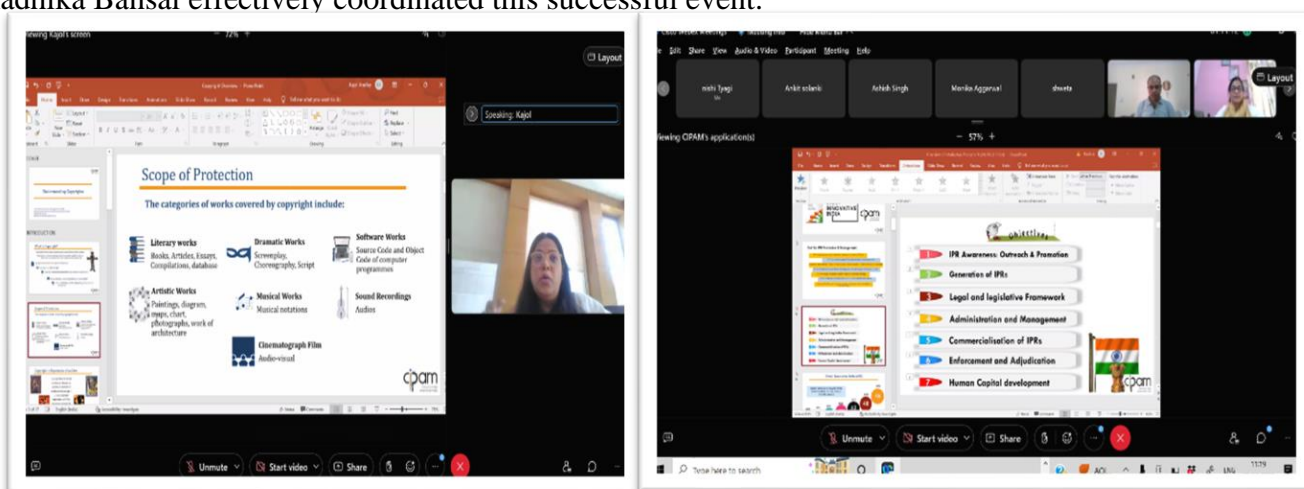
adhika Bansal effectively coordinated this successful event.

Viewing Kajol's screen — 72% +

Layout

Speaking: Kajol

Scope of Protection

The categories of works covered by copyright include:

Literary works
Books, Articles, Essays, Compilations, database

Dramatic Works
Screenplay, Choreography, Script

Software Works
Source Code and Object Code of computer programmes

Artistic Works
Paintings, diagram, maps, chart, photographs, work of architecture

Musical Works
Musical notations

Sound Recordings
Audios

Cinematograph Film
Audio-visual

cipam

Unmute | Start video | Share

Edit Share View Audio & Video Participant Meeting Help

nishi Tyagi | Ankit solanki | Ashish Singh | Monika Aggarwal | shweta

Layout

Viewing CIPAM's application(s) — 57% +

INNOVATIVE INDIA

Objectives

1 IPR Awareness: Outreach & Promotion
2 Generation of IPRs
3 Legal and legislative Framework
4 Administration and Management
5 Commercialisation of IPRs
6 Enforcement and Adjudication
7 Human Capital development

cipam

Unmute | Start video | Share

Type here to search

ENG 11:29